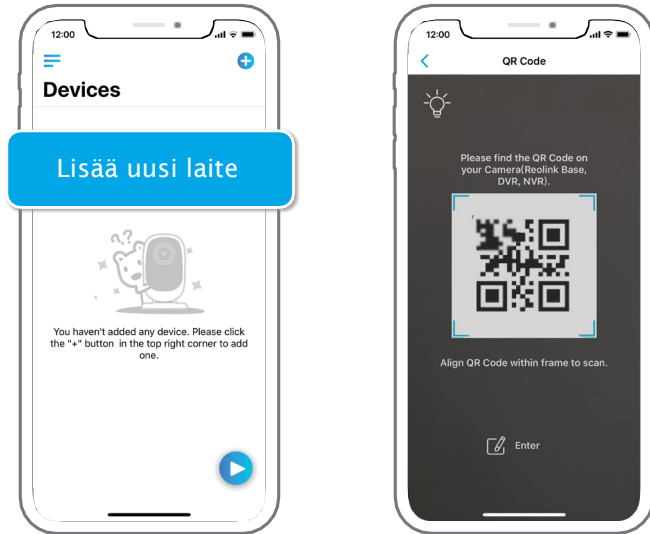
12:00

Devices

Lisää uusi laite

You haven't added any device. Please click the "+" button in the top right corner to add one.

12:00

QR Code

Please find the QR Code on your Camera(Reolink Base, DVR, NVR).

Align QR Code within frame to scan.

Enter